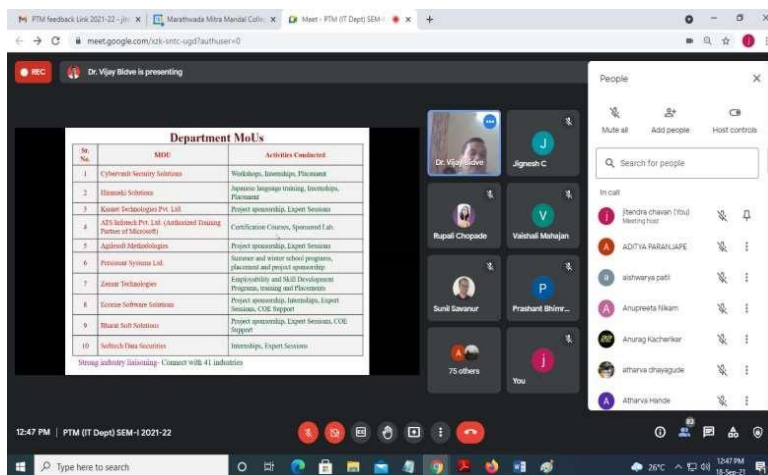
PTM feedback Link 2021-22 - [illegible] | Marathwada Mitra Mandal Colle | Meet - PTM (IT Dept) SEM-I

meet.google.com/xzk-sntc-ugd?authuser=0

REC

Dr. Vijay Bidve is presenting

Department MoUs

| Sr. No. | MOU | Activities Conducted |
|---|---|---|
| 1 | Cyberveein Security Solutions | Workshops, Internships, Placement |
| 2 | Hiranaki Solutions | Japanese language training, Internships, Placement |
| 3 | Konnet Technologies Pvt. Ltd. | Project sponsorship, Expert Sessions |
| 4 | ATS Infotech Pvt. Ltd. (Authorized Training Partner of Microsoft) | Certification Courses, Sponsored Lab. |
| 5 | Agilesoft Methodologies | Project sponsorship, Expert Sessions |
| 6 | Persistent Systems Ltd. | Summer and winter school programs, placement and project sponsorship |
| 7 | Zensar Technologies | Employability and Skill Development Programs, training and Placements |
| 8 | Ecense Software Solutions | Project sponsorship, Internships, Expert Sessions, COE Support |
| 9 | Bharat Soft Solutions | Project sponsorship, Expert Sessions, COE Support |
| 10 | Softech Data Securities | Internships, Expert Sessions |

Strong industry liaisoning- Connect with 41 industries

Dr. Vijay Bidve

J
Jignesh C

Rupali Chopade

V
Vaishali Mahajan

Sunil Savanur

P
Prashant Bhimr...

75 others

j
You

People

Mute all | Add people | Host controls

Search for people

In call

jitendra chavan (You)
Meeting host

ADITYA PARANJAPE

aishwarya patil

Anupreeta Nikam

Anurag Kacherkar

atharva dhayagude

Atharva Hande

12:47 PM | PTM (IT Dept) SEM-I 2021-22

83

Type here to search

26°C 12:47 PM 18-Sep-21